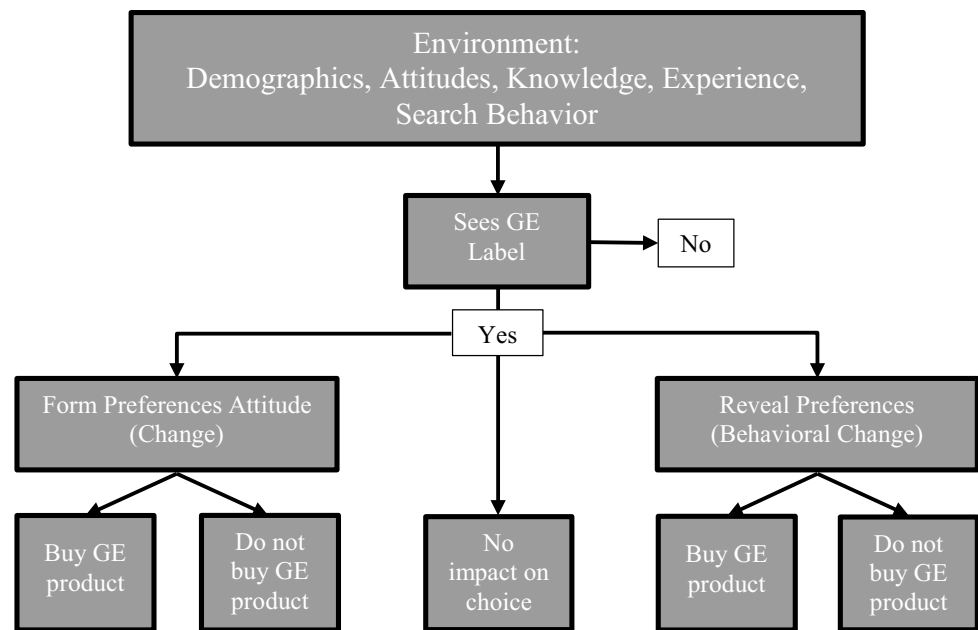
Environment:
Demographics, Attitudes, Knowledge, Experience, Search Behavior

Sees GE Label

No

Yes

Form Preferences Attitude (Change)

No impact on choice

Reveal Preferences (Behavioral Change)

Buy GE product

Do not buy GE product

Buy GE product

Do not buy GE product